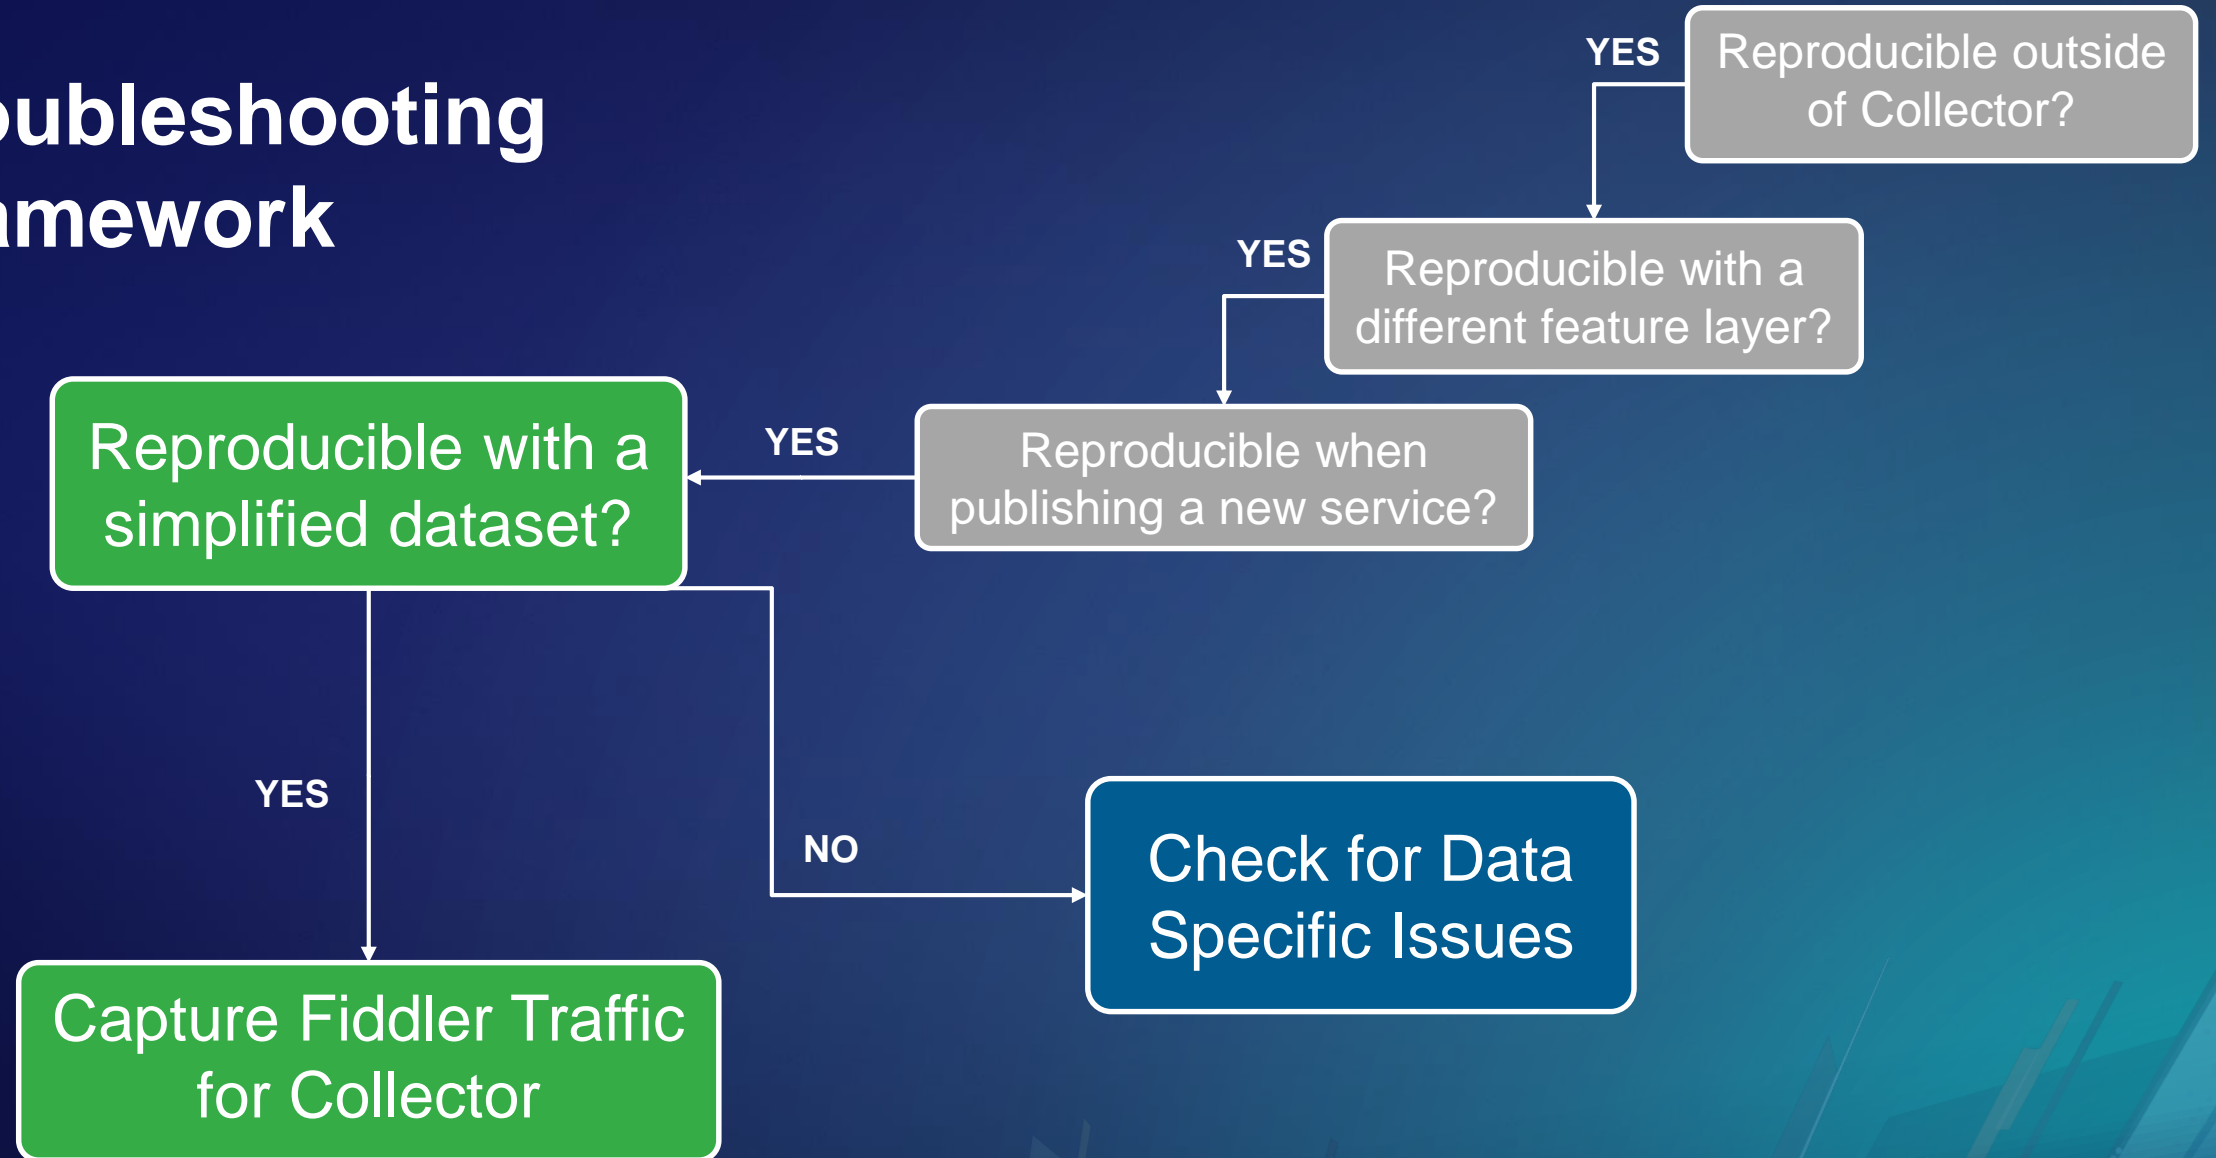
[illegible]ubleshooting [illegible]mework

Reproducible outside of Collector?

YES

Reproducible with a different feature layer?

YES

Reproducible when publishing a new service?

YES

Reproducible with a simplified dataset?

YES

NO

Check for Data Specific Issues

Capture Fiddler Traffic for Collector